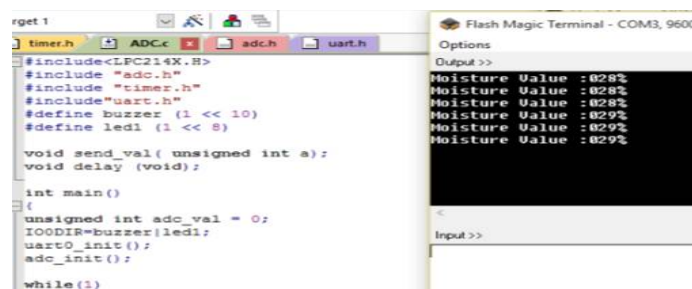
rget 1

timer.h ADC.c adc.h uart.h

#include<LPC214X.H>
#include "adc.h"
#include "timer.h"
#include"uart.h"
#define buzzer (1 << 10)
#define led1 (1 << 8)

void send_val( unsigned int a);
void delay (void);

int main()
{
unsigned int adc_val = 0;
IO0DIR=buzzer|led1;
uart0_init();
adc_init();

while(1)

Flash Magic Terminal - COM3, 9600

Options

Output >>

Moisture Value :028%
Moisture Value :028%
Moisture Value :028%
Moisture Value :029%
Moisture Value :029%
Moisture Value :029%

Input >>